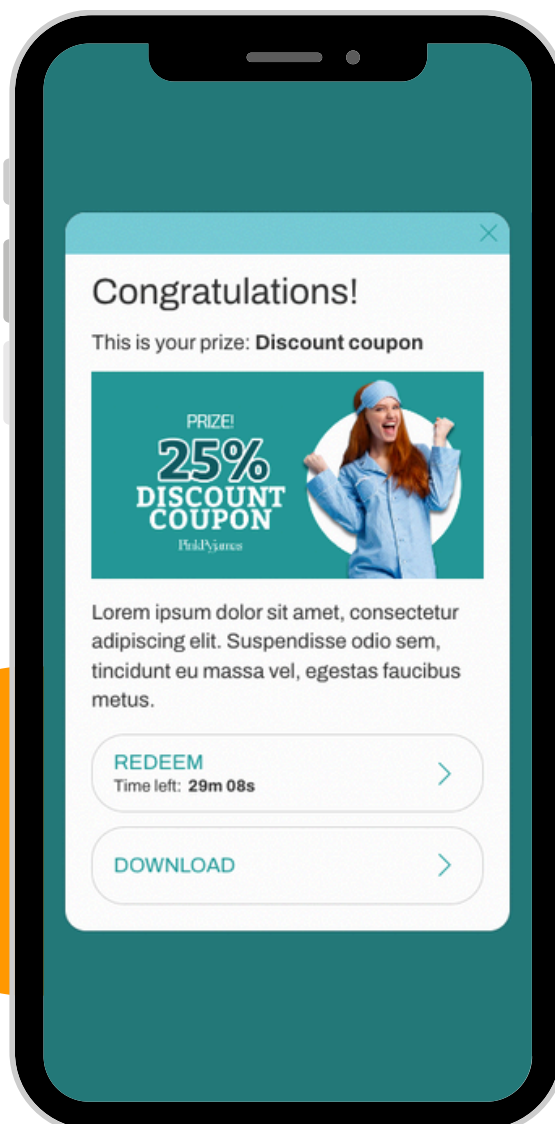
Congratulations!

This is your prize: **Discount coupon**

PRIZE!
25%
DISCOUNT
COUPON
PinkPyjamas

Lorem ipsum dolor sit amet, consectetur adipiscing elit. Suspendisse odio sem, tincidunt eu massa vel, egestas faucibus metus.

REDEEM
Time left: **29m 08s**

DOWNLOAD